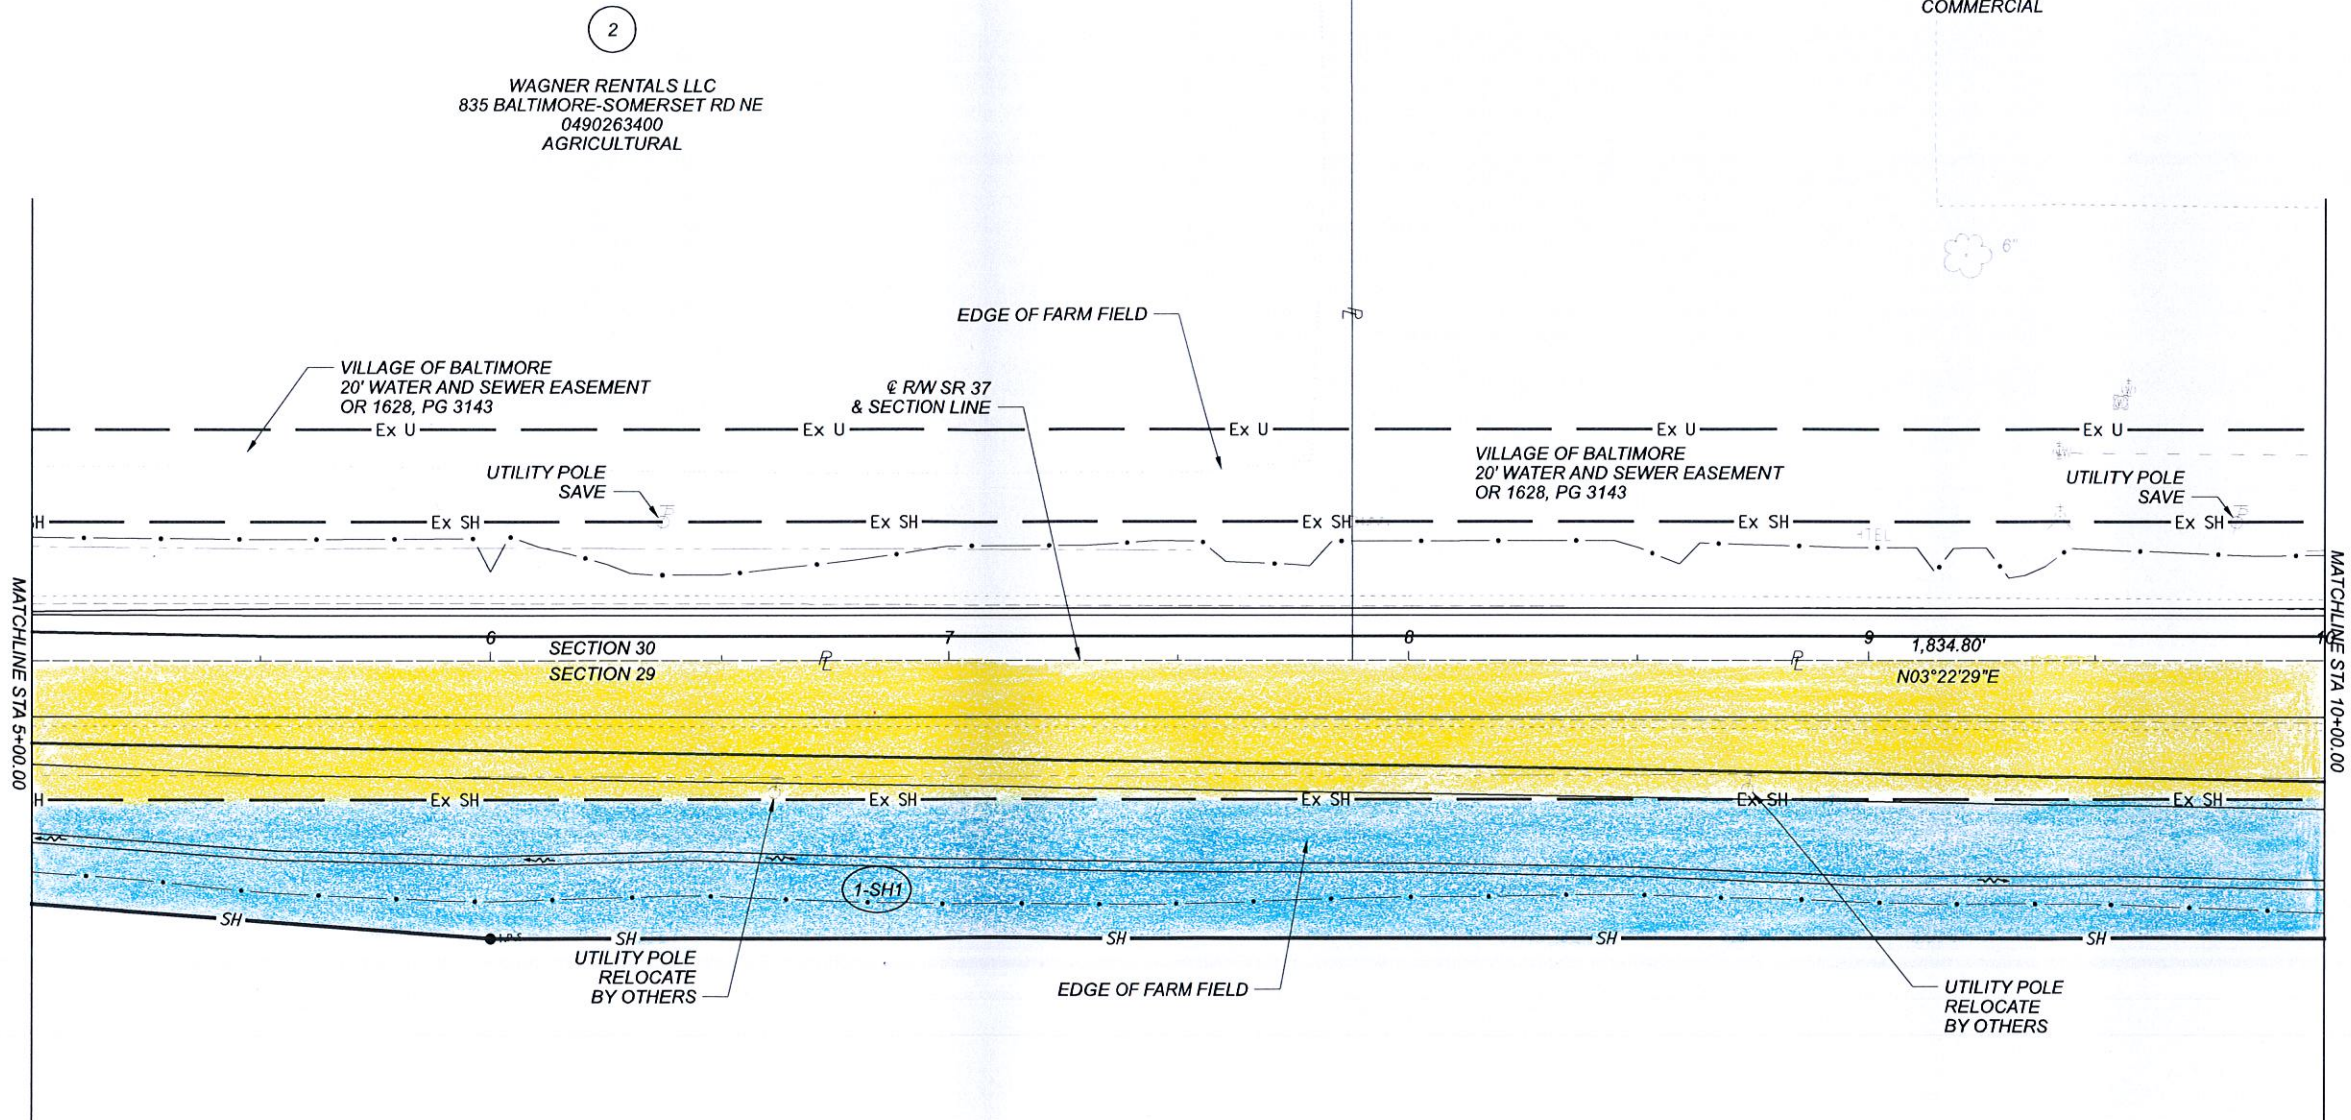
COMMERCIAL

2

WAGNER RENTALS LLC
835 BALTIMORE-SOMERSET RD NE
0490263400
AGRICULTURAL

6"

EDGE OF FARM FIELD

VILLAGE OF BALTIMORE
20' WATER AND SEWER EASEMENT
OR 1628, PG 3143

℄ R/W SR 37
& SECTION LINE

Ex U
Ex U
Ex U
Ex U
Ex U

VILLAGE OF BALTIMORE
20' WATER AND SEWER EASEMENT
OR 1628, PG 3143

UTILITY POLE
SAVE

UTILITY POLE
SAVE

Ex SH
Ex SH
Ex SH
Ex SH
Ex SH

MATCHLINE STA 5+00.00

6
7
8
9
10

SECTION 30
SECTION 29

1,834.80'
N03°22'29"E

MATCHLINE STA 10+00.00

Ex SH
Ex SH
Ex SH
Ex SH
Ex SH

1-SH1

SH
SH
SH
SH
SH

UTILITY POLE
RELOCATE
BY OTHERS

EDGE OF FARM FIELD

UTILITY POLE
RELOCATE
BY OTHERS